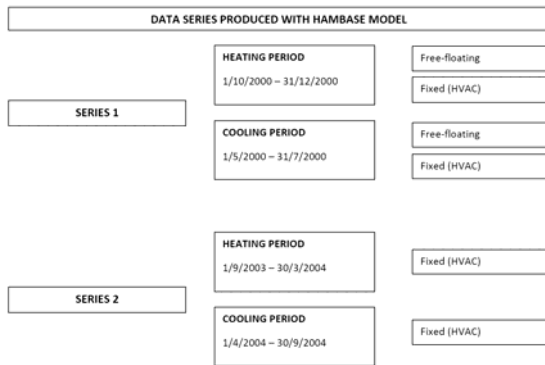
DATA SERIES PRODUCED WITH HAMBASE MODEL

SERIES 1

HEATING PERIOD

1/10/2000 – 31/12/2000

Free-floating

Fixed (HVAC)

COOLING PERIOD

1/5/2000 – 31/7/2000

Free-floating

Fixed (HVAC)

SERIES 2

HEATING PERIOD

1/9/2003 – 30/3/2004

Fixed (HVAC)

COOLING PERIOD

1/4/2004 – 30/9/2004

Fixed (HVAC)